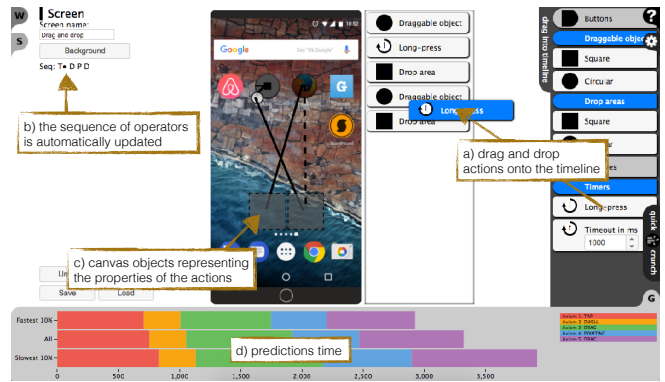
W
S
Screen
Screen name:
Drag and drop
Background
Seq: T• D P D
b) the sequence of operators is automatically updated
Google
Say "Ok Google"
G
SoundHound
Draggable object
Long-press
Drop area
Draggable object
Drop area
Long-press
a) drag and drop actions onto the timeline
c) canvas objects representing the properties of the actions
Un
Save
Load
drag into timeline
Buttons
Draggable objects
Square
Circular
Drop areas
Square
Timers
Long-press
Timeout in ms
1000
quick crunch
G
Fastest 10K
All
Slowest 10K
d) predictions time
0
500
1,000
1,500
2,000
2,500
3,000
3,500